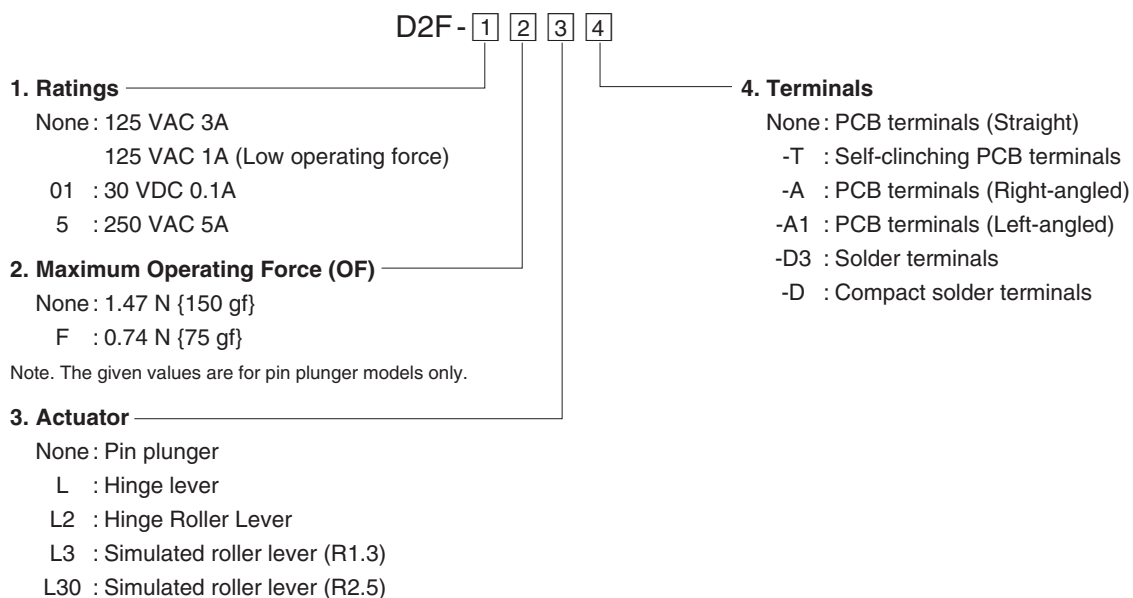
D2F - 1 2 3 4

1. Ratings
None : 125 VAC 3A
125 VAC 1A (Low operating force)
01 : 30 VDC 0.1A
5 : 250 VAC 5A

2. Maximum Operating Force (OF)
None : 1.47 N {150 gf}
F : 0.74 N {75 gf}

Note. The given values are for pin plunger models only.

3. Actuator
None : Pin plunger
L : Hinge lever
L2 : Hinge Roller Lever
L3 : Simulated roller lever (R1.3)
L30 : Simulated roller lever (R2.5)

4. Terminals
None : PCB terminals (Straight)
-T : Self-clinching PCB terminals
-A : PCB terminals (Right-angled)
-A1 : PCB terminals (Left-angled)
-D3 : Solder terminals
-D : Compact solder terminals